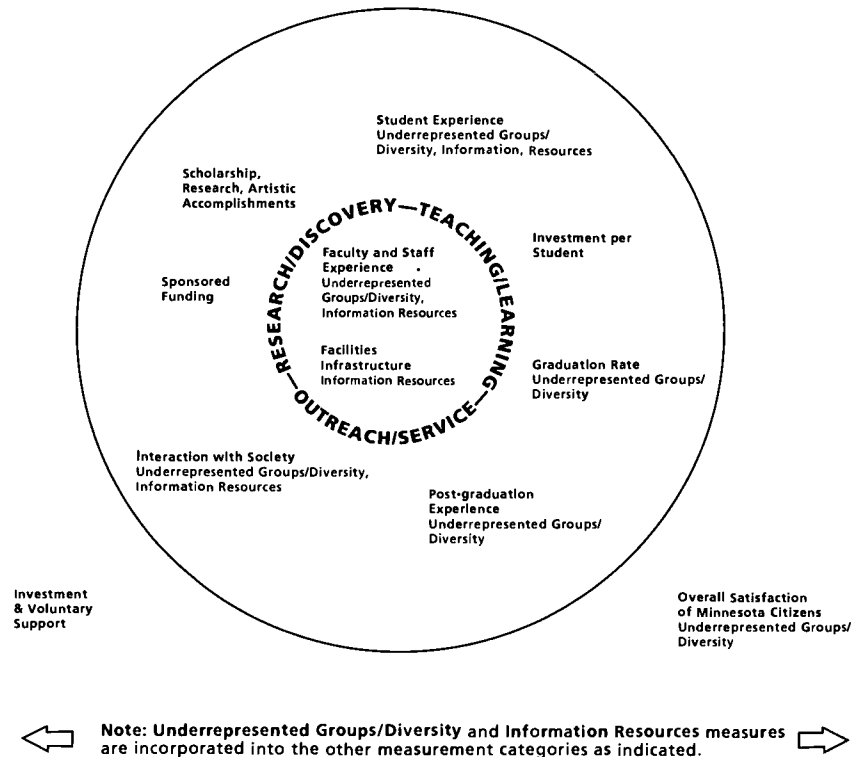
Student Experience
Underrepresented Groups/
Diversity, Information, Resources

Scholarship,
Research, Artistic
Accomplishments

RESEARCH/DISCOVERY—TEACHING/LEARNING—OUTREACH/SERVICE—

Investment per
Student

Faculty and Staff
Experience
Underrepresented
Groups/Diversity,
Information Resources

Sponsored
Funding

Facilities
Infrastructure
Information Resources

Graduation Rate
Underrepresented Groups/
Diversity

Interaction with Society
Underrepresented Groups/Diversity,
Information Resources

Post-graduation
Experience
Underrepresented Groups/
Diversity

Investment
& Voluntary
Support

Overall Satisfaction
of Minnesota Citizens
Underrepresented Groups/
Diversity

Note: Underrepresented Groups/Diversity and Information Resources measures are incorporated into the other measurement categories as indicated.